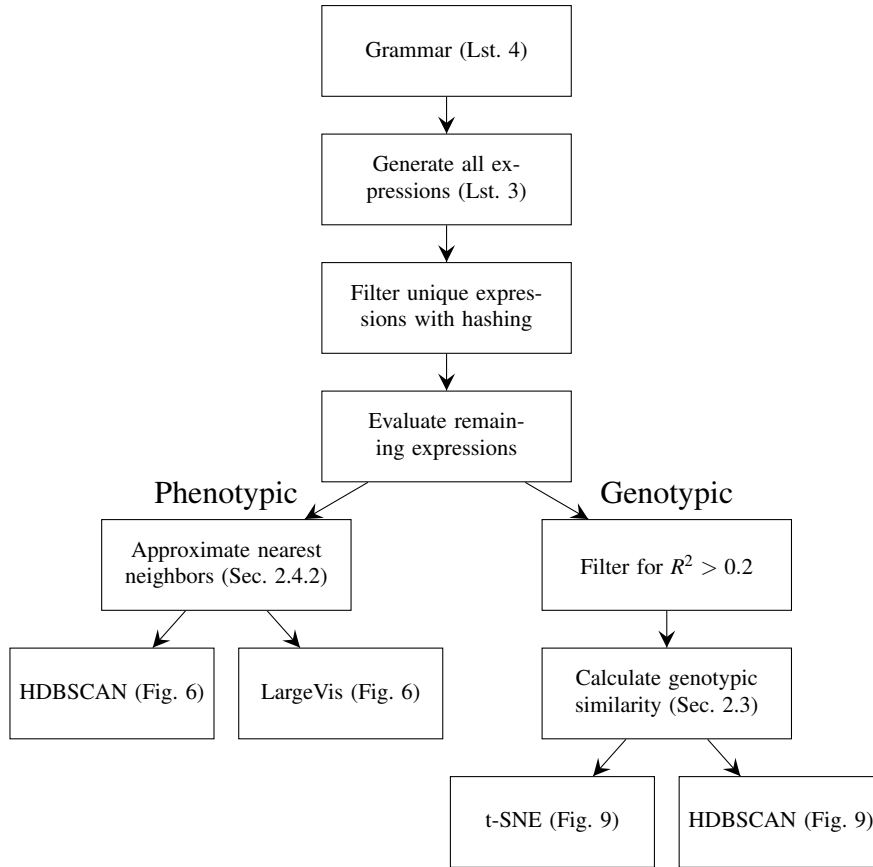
Grammar (Lst. 4)

Generate all expressions (Lst. 3)

Filter unique expressions with hashing

Evaluate remaining expressions

Phenotypic

Genotypic

Approximate nearest neighbors (Sec. 2.4.2)

Filter for $R^2 > 0.2$

HDBSCAN (Fig. 6)

LargeVis (Fig. 6)

Calculate genotypic similarity (Sec. 2.3)

t-SNE (Fig. 9)

HDBSCAN (Fig. 9)